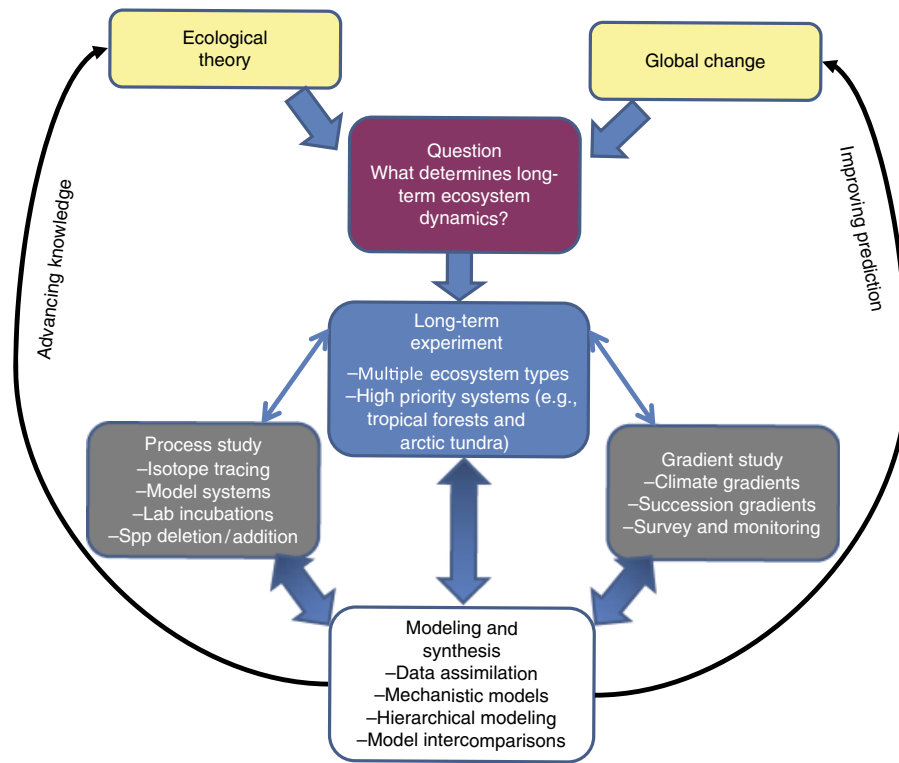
Ecological theory

Global change

Question
What determines long-term ecosystem dynamics?

Advancing knowledge

Improving prediction

Long-term experiment
–Multiple ecosystem types
–High priority systems (e.g., tropical forests and arctic tundra)

Process study
–Isotope tracing
–Model systems
–Lab incubations
–Spp deletion / addition

Gradient study
–Climate gradients
–Succession gradients
–Survey and monitoring

Modeling and synthesis
–Data assimilation
–Mechanistic models
–Hierarchical modeling
–Model intercomparisons